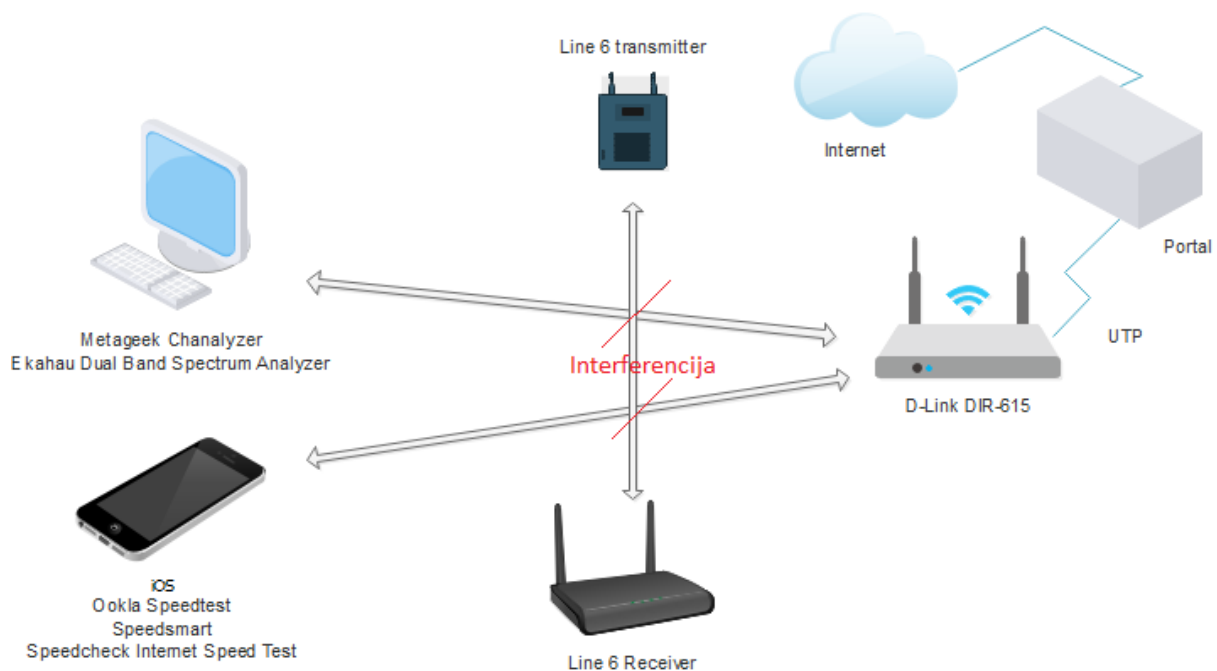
Line 6 transmitter

Internet

Portal

Metageek Chanalyzer
Ekahau Dual Band Spectrum Analyzer

Interferencija

UTP

D-Link DIR-615

iOS
Ookla Speedtest
Speedsmart
Speedcheck Internet Speed Test

Line 6 Receiver